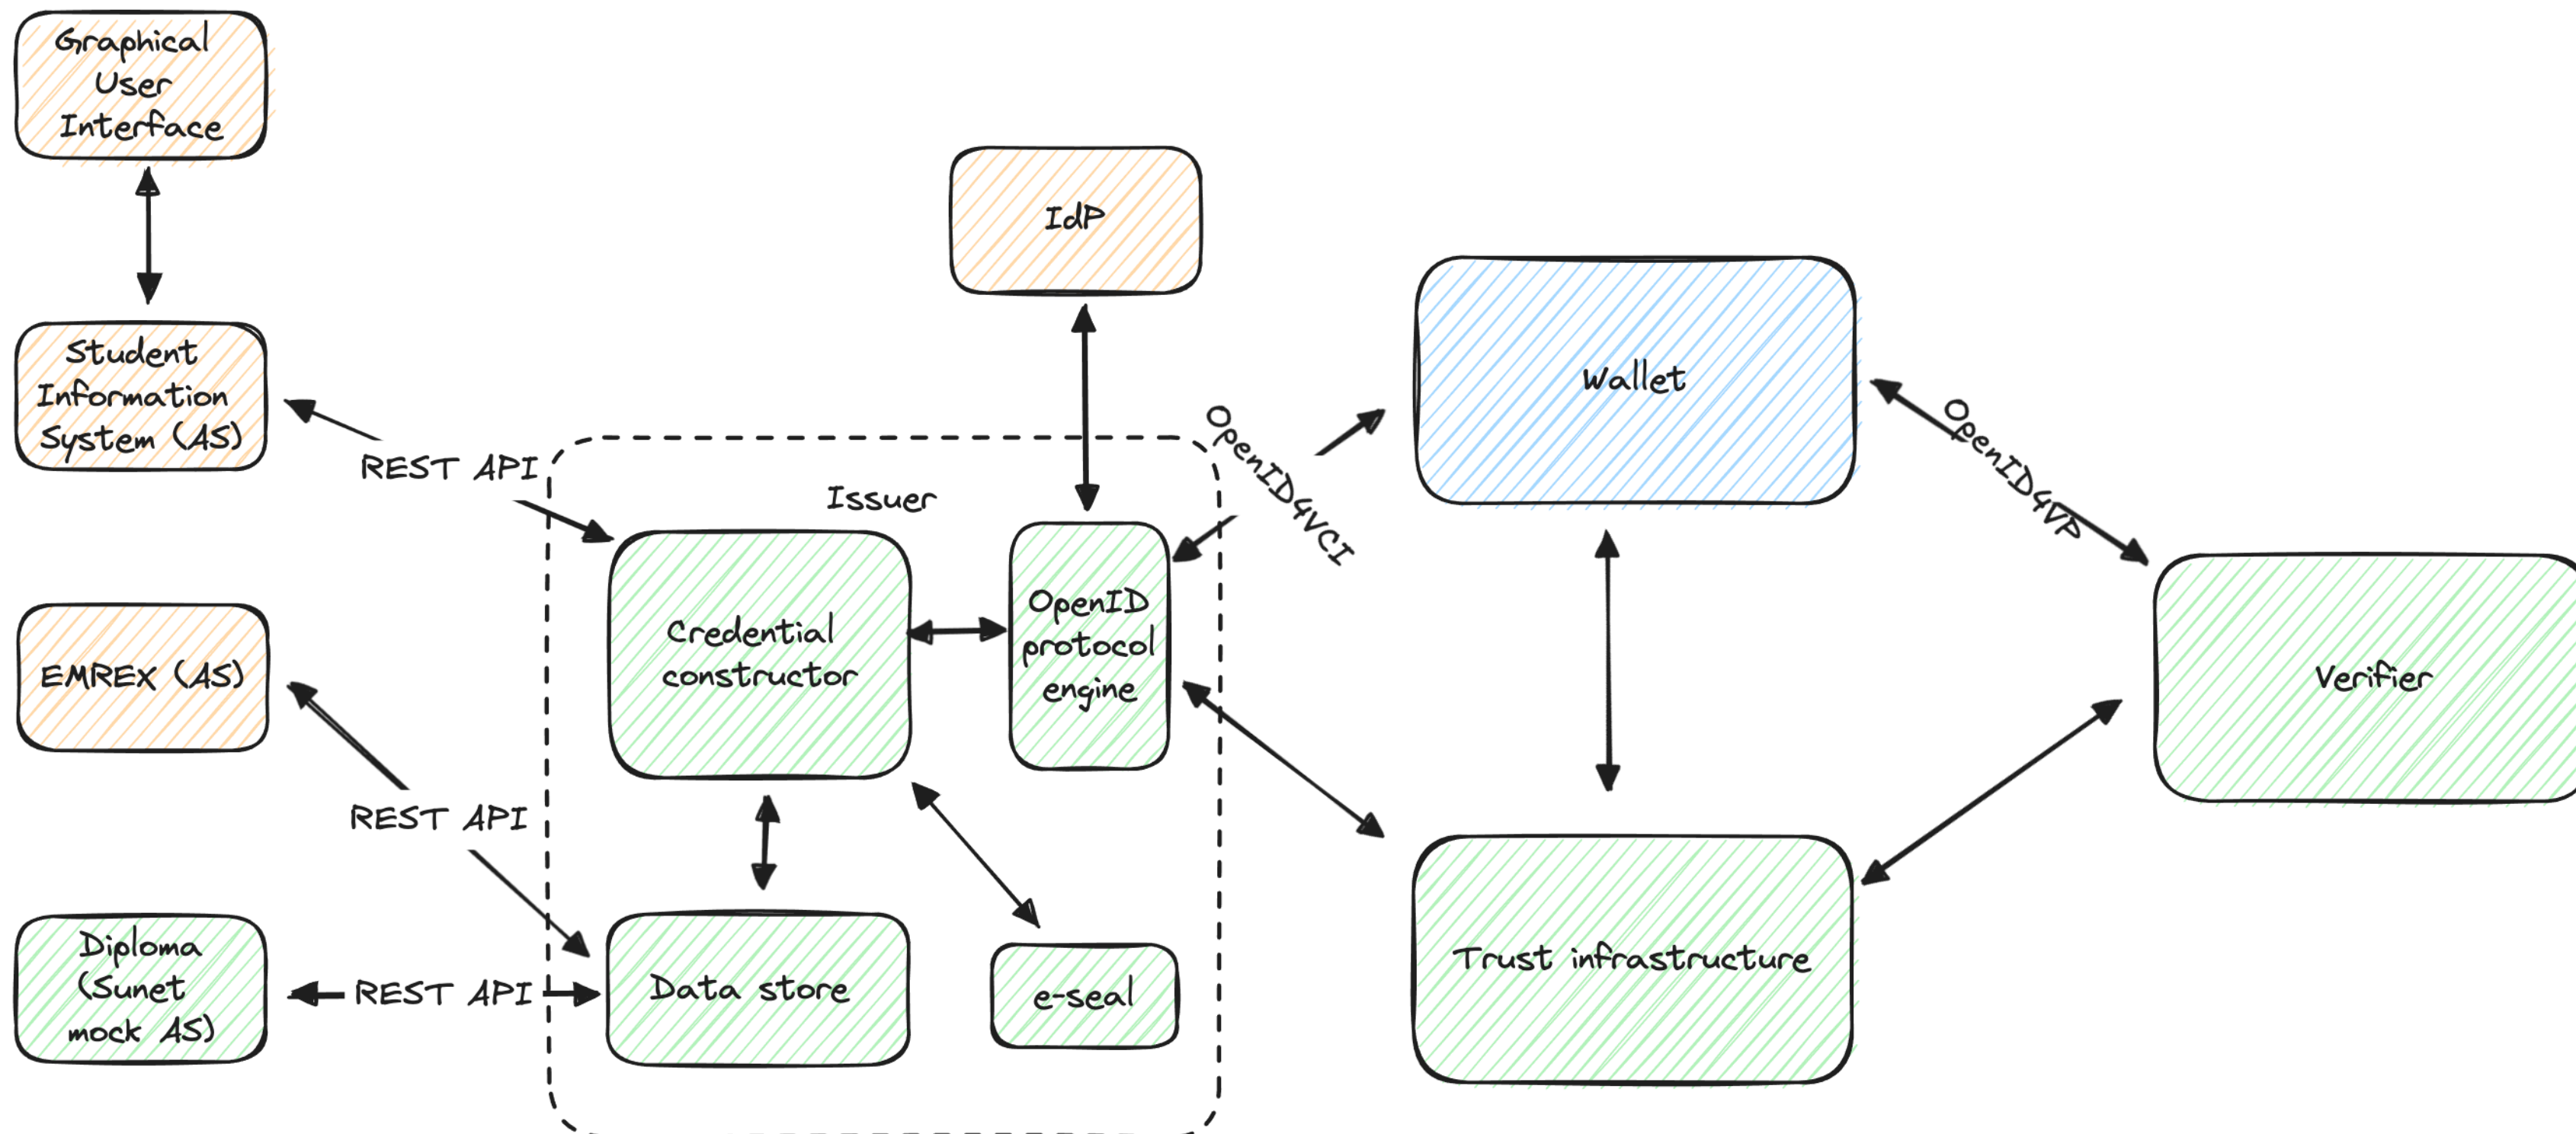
Graphical User Interface

IdP

Student Information System (AS)

REST API

Issuer

OpenID4VCI

Wallet

OpenID4VP

Credential constructor

OpenID protocol engine

EMREX (AS)

Verifier

REST API

Diploma (Sunet mock AS)

REST API

Data store

e-seal

Trust infrastructure